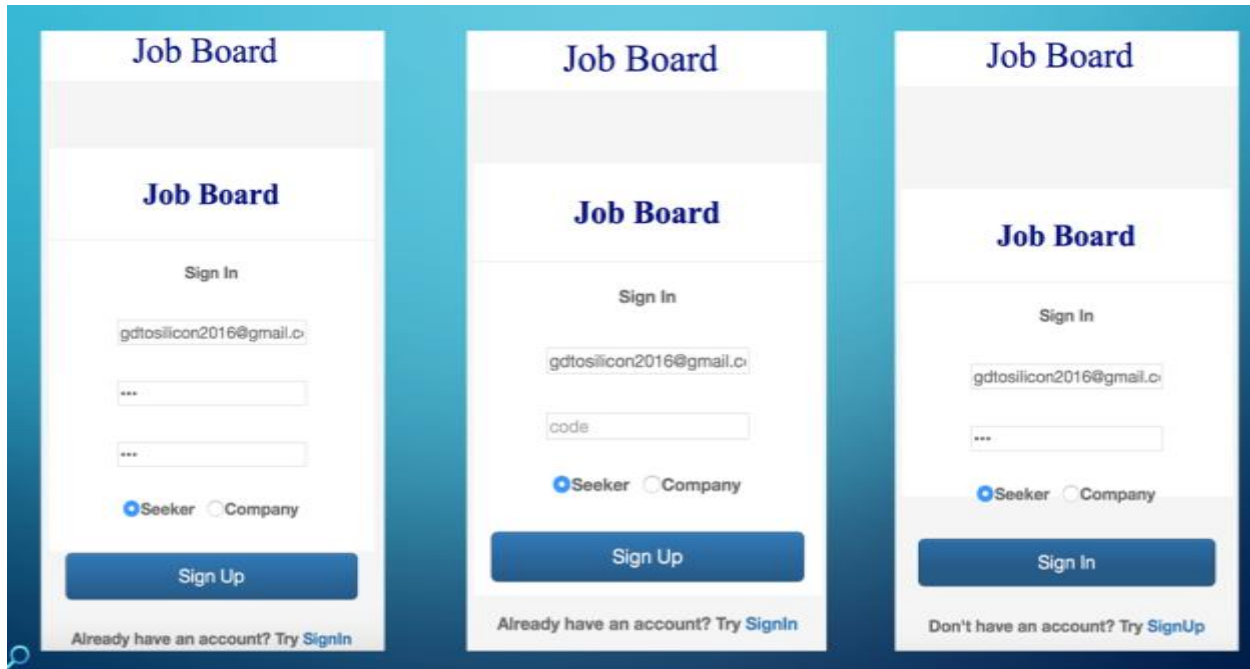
Job Board

Job Board

Sign In

gdtosilicon2016@gmail.c

•••

•••

Seeker Company

Sign Up

Already have an account? Try SignIn

Job Board

Job Board

Sign In

gdtosilicon2016@gmail.c

code

Seeker Company

Sign Up

Already have an account? Try SignIn

Job Board

Job Board

Sign In

gdtosilicon2016@gmail.c

•••

Seeker Company

Sign In

Don't have an account? Try SignUp